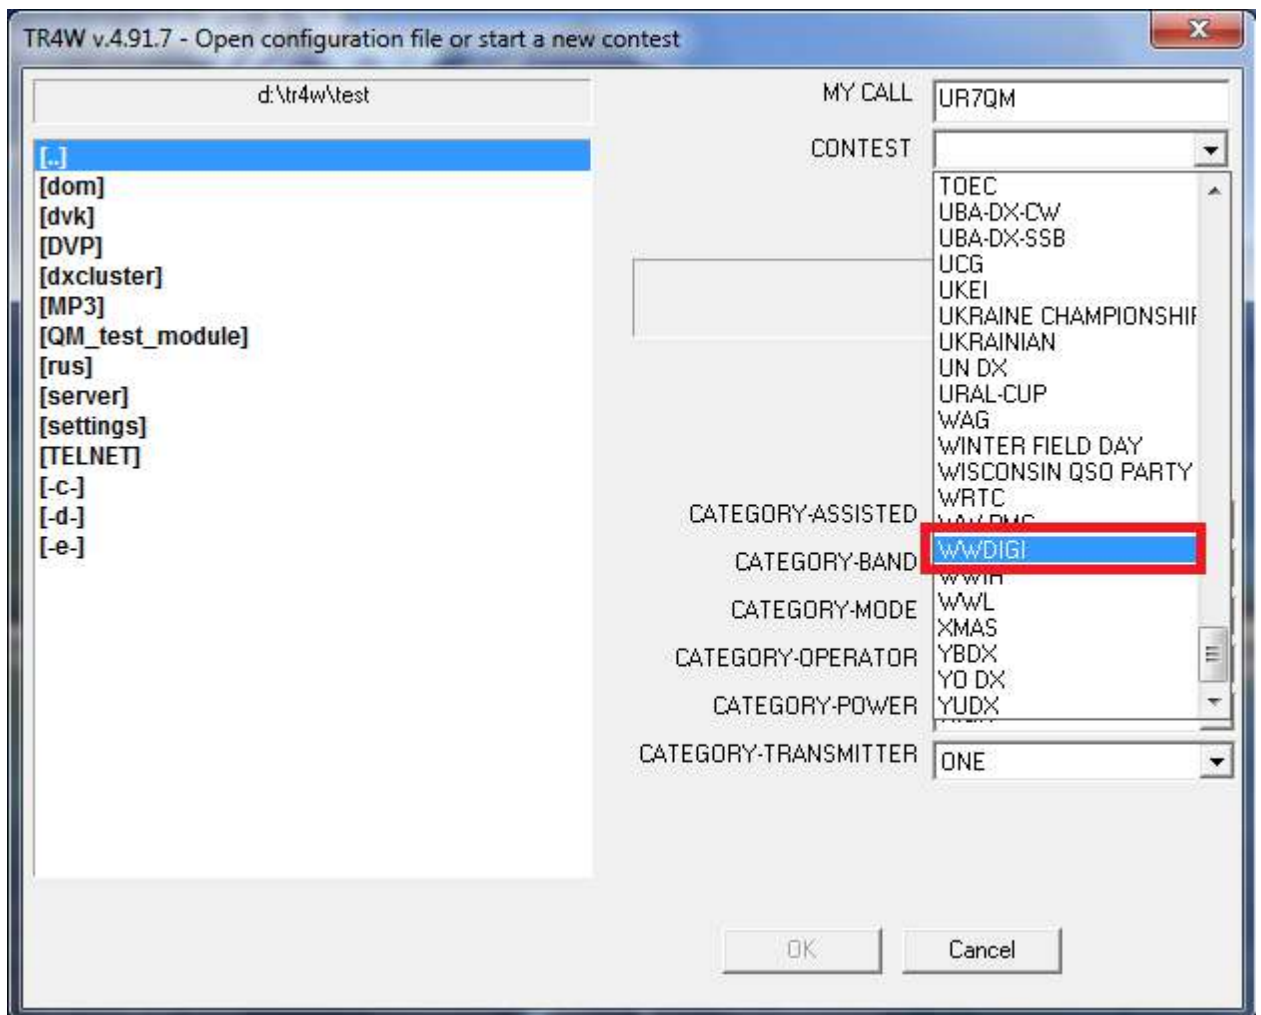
TR4W v.4.91.7 - Open configuration file or start a new contest

d:\tr4w\test

[..]
[dom]
[dvk]
[DVP]
[dxcluster]
[MP3]
[QM_test_module]
[rus]
[server]
[settings]
[TELNET]
[-c-]
[-d-]
[-e-]

MY CALL UR7QM

CONTEST

TOEC
UBA-DX-CW
UBA-DX-SSB
UCG
UKEI
UKRAINE CHAMPIONSHI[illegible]
UKRAINIAN
UN DX
URAL-CUP
WAG
WINTER FIELD DAY
WISCONSIN QSO PARTY
WRTC
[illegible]
WWDIGI
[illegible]
WWL
XMAS
YBDX
YO DX
YUDX

CATEGORY-ASSISTED
CATEGORY-BAND
CATEGORY-MODE
CATEGORY-OPERATOR
CATEGORY-POWER
CATEGORY-TRANSMITTER ONE

OK
Cancel